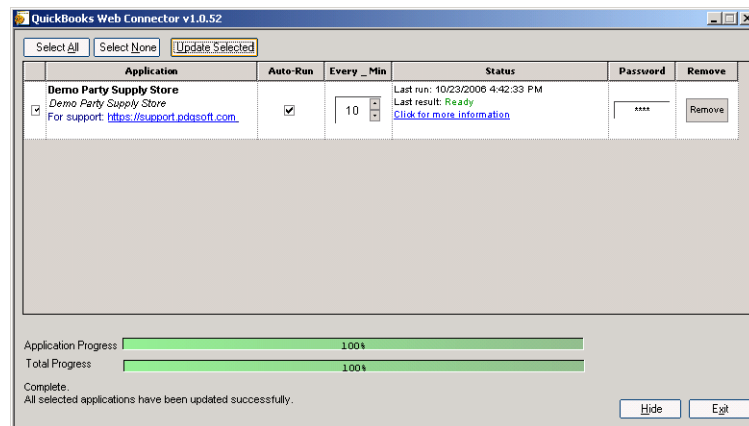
QuickBooks Web Connector v1.0.52

Select All | Select None | Update Selected

|  | Application | Auto-Run | Every _ Min | Status | Password | Remove |
|---|---|---|---|---|---|---|
| ☑ | **Demo Party Supply Store** *Demo Party Supply Store* For support: https://support.pdqsoft.com | ☑ | 10 | Last run: 10/23/2006 4:42:33 PM Last result: Ready Click for more information | **** | Remove |

Application Progress 100%
Total Progress 100%

Complete.
All selected applications have been updated successfully.

Hide | Exit